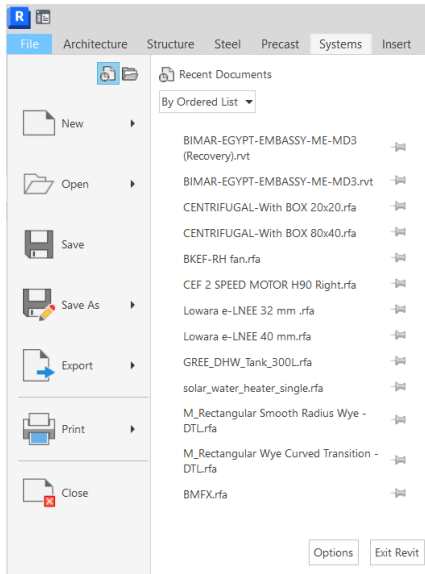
R

File Architecture Structure Steel Precast Systems Insert

Recent Documents

By Ordered List

New

Open

Save

Save As

Export

Print

Close

BIMAR-EGYPT-EMBASSY-ME-MD3 (Recovery).rvt

BIMAR-EGYPT-EMBASSY-ME-MD3.rvt

CENTRIFUGAL-With BOX 20x20.rfa

CENTRIFUGAL-With BOX 80x40.rfa

BKEF-RH fan.rfa

CEF 2 SPEED MOTOR H90 Right.rfa

Lowara e-LNEE 32 mm .rfa

Lowara e-LNEE 40 mm.rfa

GREE_DHW_Tank_300L.rfa

solar_water_heater_single.rfa

M_Rectangular Smooth Radius Wye - DTL.rfa

M_Rectangular Wye Curved Transition - DTL.rfa

BMFX.rfa

Options Exit Revit